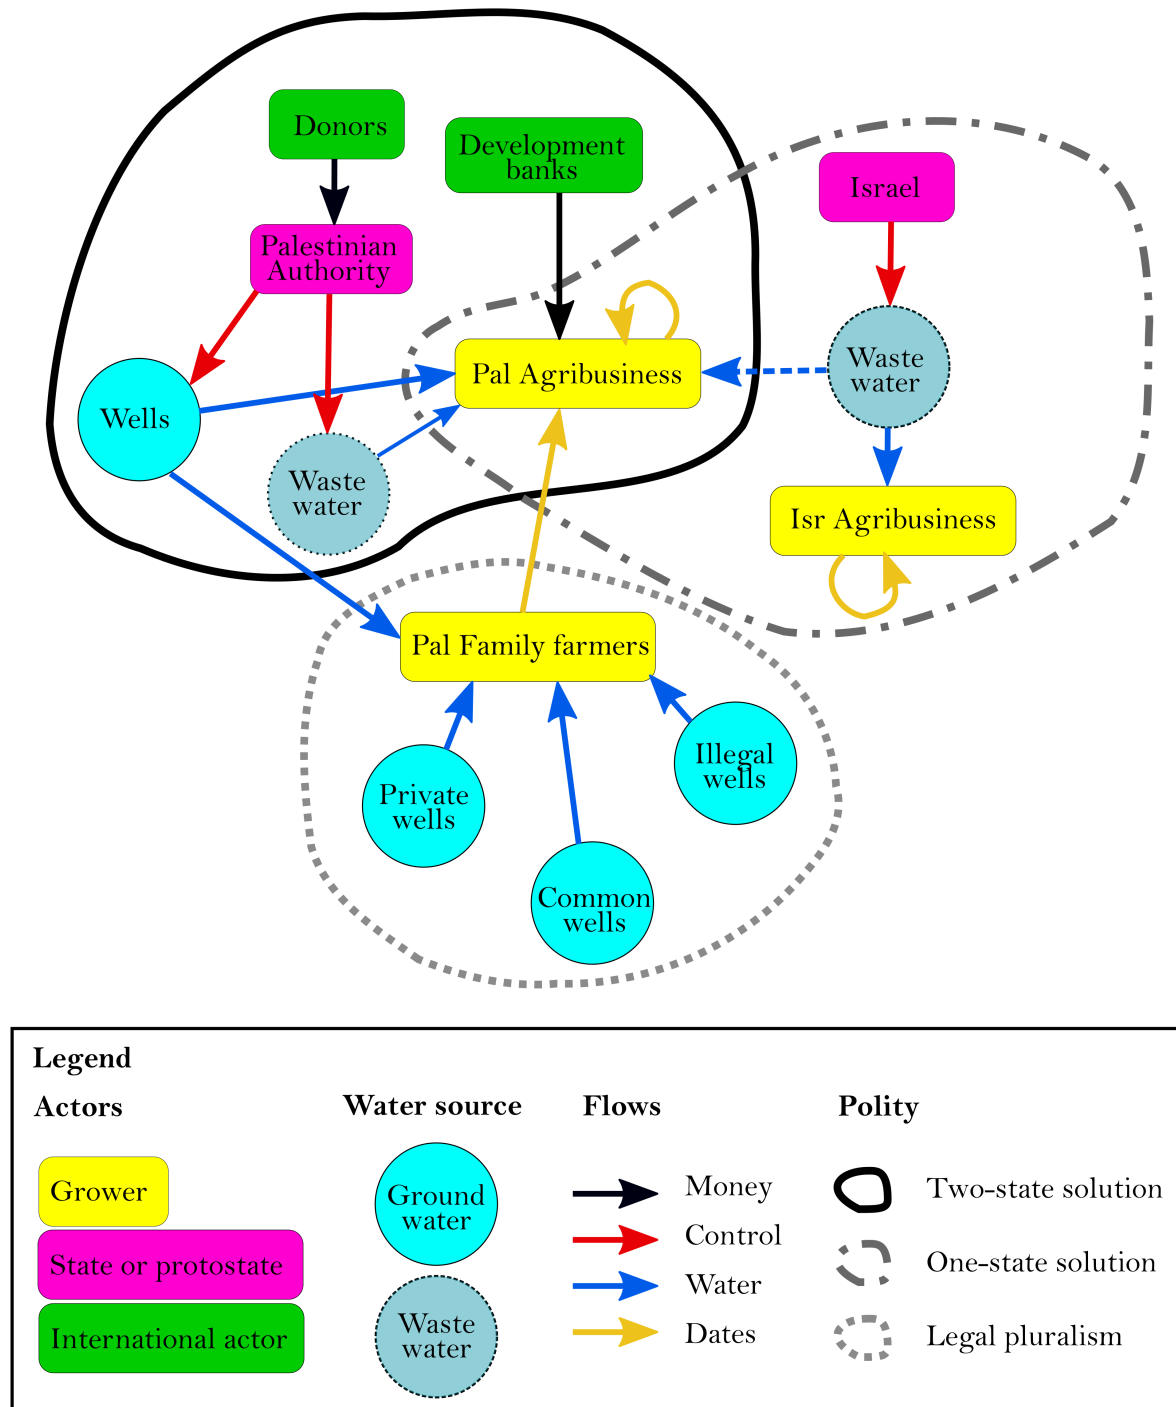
Donors

Development banks

Israel

Palestinian Authority

Pal Agribusiness

Waste water

Wells

Waste water

Isr Agribusiness

Pal Family farmers

Illegal wells

Private wells

Common wells

Legend

Actors

Grower

State or protostate

International actor

Water source

Ground water

Waste water

Flows

Money

Control

Water

Dates

Polity

Two-state solution

One-state solution

Legal pluralism